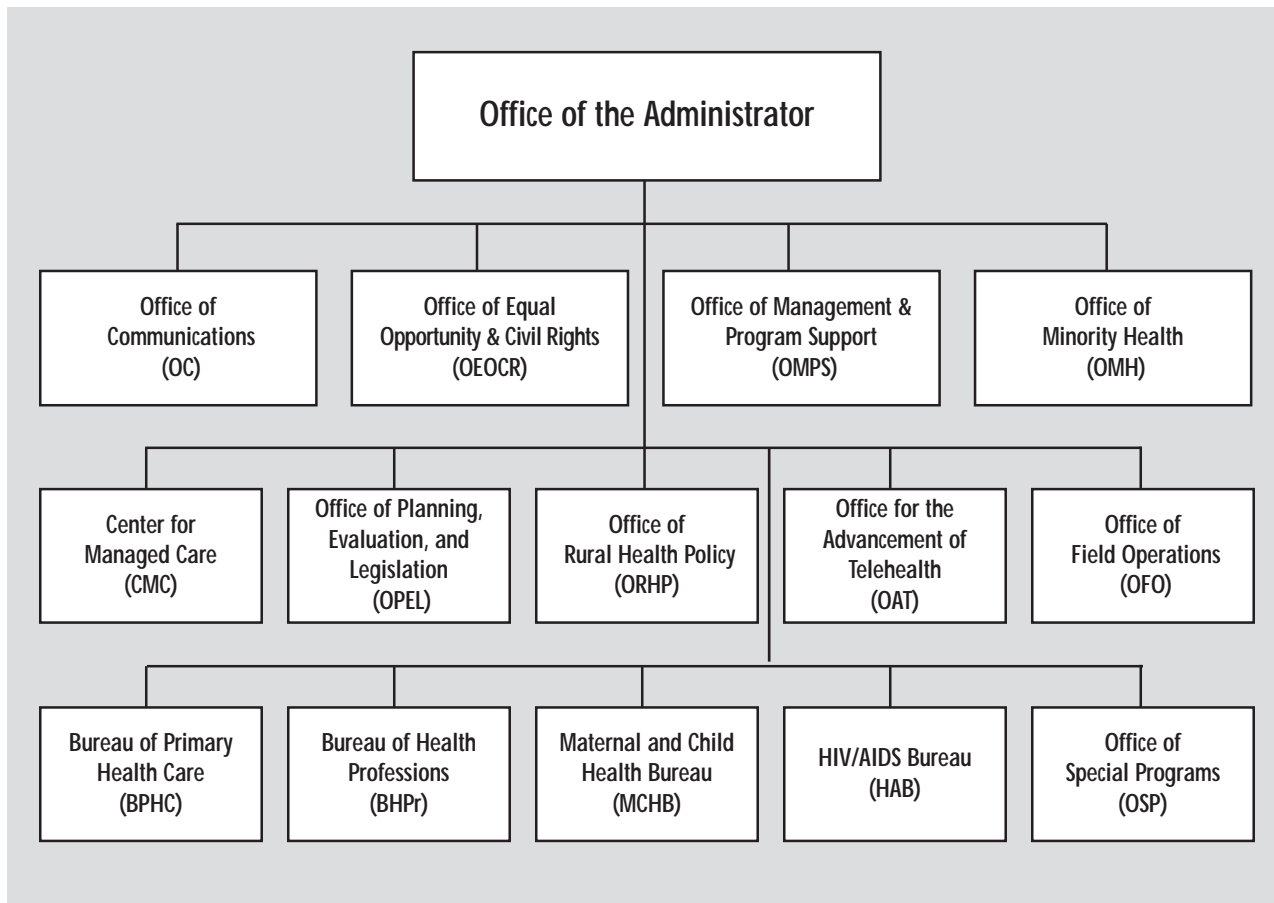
Office of the Administrator

Office of Communications (OC)

Office of Equal Opportunity & Civil Rights (OEOCR)

Office of Management & Program Support (OMPS)

Office of Minority Health (OMH)

Center for Managed Care (CMC)

Office of Planning, Evaluation, and Legislation (OPEL)

Office of Rural Health Policy (ORHP)

Office for the Advancement of Telehealth (OAT)

Office of Field Operations (OFO)

Bureau of Primary Health Care (BPHC)

Bureau of Health Professions (BHPr)

Maternal and Child Health Bureau (MCHB)

HIV/AIDS Bureau (HAB)

Office of Special Programs (OSP)